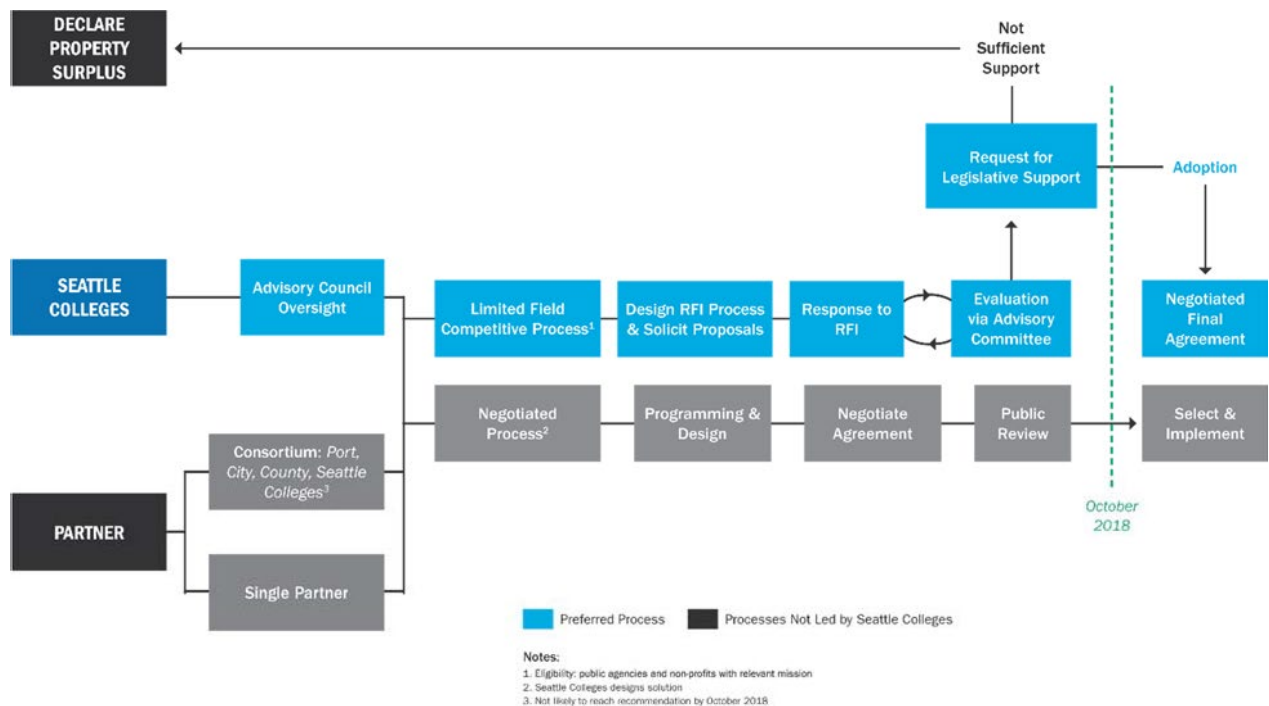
DECLARE PROPERTY SURPLUS

Not Sufficient Support

Request for Legislative Support

Adoption

SEATTLE COLLEGES

Advisory Council Oversight

Limited Field Competitive Process$^1$

Design RFI Process & Solicit Proposals

Response to RFI

Evaluation via Advisory Committee

Negotiated Final Agreement

Negotiated Process$^2$

Programming & Design

Negotiate Agreement

Public Review

Select & Implement

Consortium: Port, City, County, Seattle Colleges$^3$

PARTNER

Single Partner

October 2018

Preferred Process

Processes Not Led by Seattle Colleges

Notes:
1. Eligibility: public agencies and non-profits with relevant mission
2. Seattle Colleges designs solution
3. Not likely to reach recommendation by October 2018